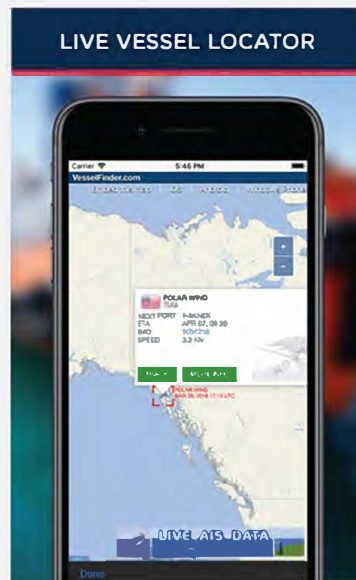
LIVE VESSEL LOCATOR

Carrier
5:46 PM
VesselFinder.com
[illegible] | iOS | Android | Windows Phone
+
-
POLAR WIND
TUG
NEXT PORT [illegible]
ETA APR 07, 09:30
IMO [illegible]
SPEED 3.2 kn
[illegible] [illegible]
POLAR WIND
MAR 26, 2016 17:13 UTC
LIVE AIS DATA
Done